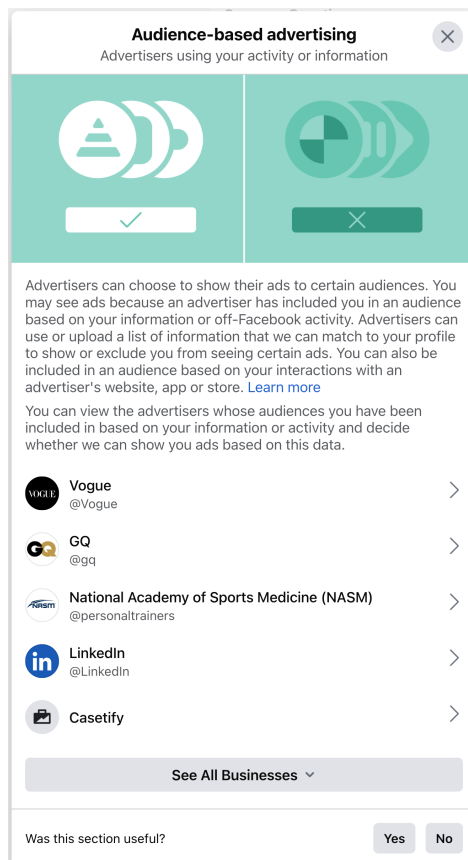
Audience-based advertising
Advertisers using your activity or information

Advertisers can choose to show their ads to certain audiences. You may see ads because an advertiser has included you in an audience based on your information or off-Facebook activity. Advertisers can use or upload a list of information that we can match to your profile to show or exclude you from seeing certain ads. You can also be included in an audience based on your interactions with an advertiser's website, app or store. Learn more

You can view the advertisers whose audiences you have been included in based on your information or activity and decide whether we can show you ads based on this data.

VOGUE
Vogue
@Vogue

GQ
GQ
@gq

NASM
National Academy of Sports Medicine (NASM)
@personaltrainers

in
LinkedIn
@LinkedIn

Casetify

See All Businesses

Was this section useful?
Yes
No